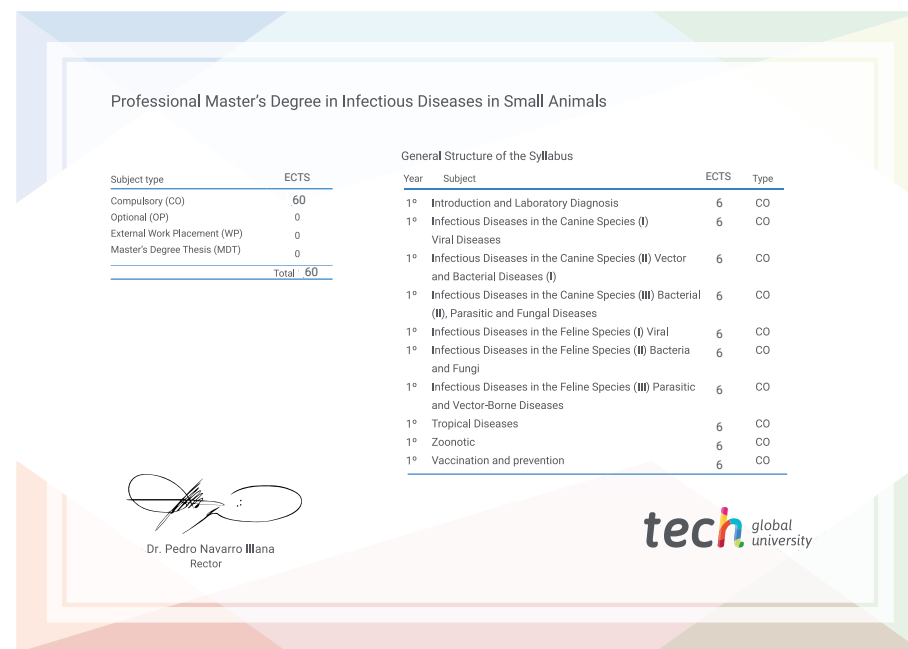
Professional Master's Degree in Infectious Diseases in Small Animals

| Subject type | ECTS |
|---|---|
| Compulsory (CO) | 60 |
| Optional (OP) | 0 |
| External Work Placement (WP) | 0 |
| Master's Degree Thesis (MDT) | 0 |
| Total | 60 |

General Structure of the Syllabus

| Year | Subject | ECTS | Type |
|---|---|---|---|
| 1º | Introduction and Laboratory Diagnosis | 6 | CO |
| 1º | Infectious Diseases in the Canine Species (I) Viral Diseases | 6 | CO |
| 1º | Infectious Diseases in the Canine Species (II) Vector and Bacterial Diseases (I) | 6 | CO |
| 1º | Infectious Diseases in the Canine Species (III) Bacterial (II), Parasitic and Fungal Diseases | 6 | CO |
| 1º | Infectious Diseases in the Feline Species (I) Viral | 6 | CO |
| 1º | Infectious Diseases in the Feline Species (II) Bacteria and Fungi | 6 | CO |
| 1º | Infectious Diseases in the Feline Species (III) Parasitic and Vector-Borne Diseases | 6 | CO |
| 1º | Tropical Diseases | 6 | CO |
| 1º | Zoonotic | 6 | CO |
| 1º | Vaccination and prevention | 6 | CO |

Dr. Pedro Navarro Illana
Rector

tech global university